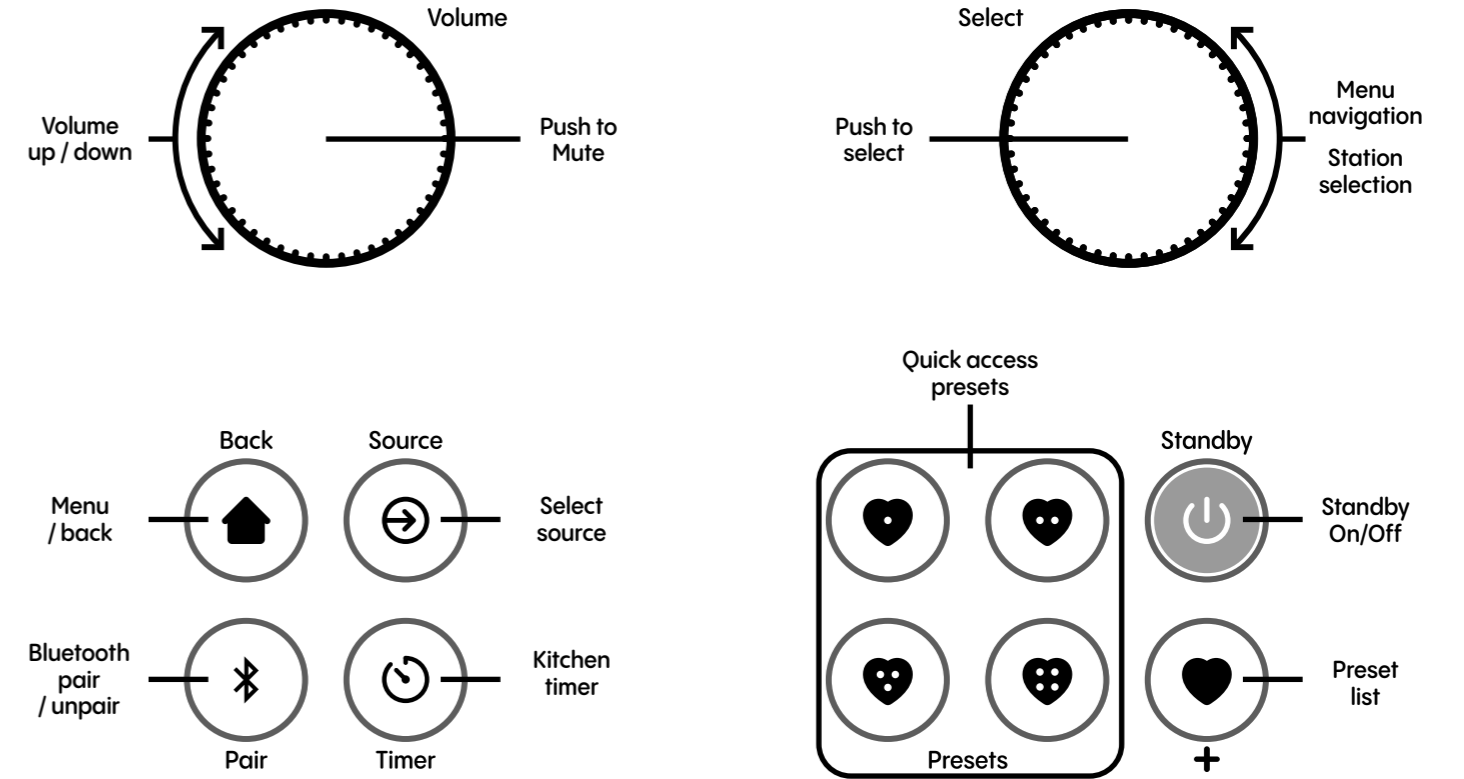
Volume

Volume up / down

Push to Mute

Select

Push to select

Menu navigation

Station selection

Quick access presets

Back

Source

Standby

Menu / back

Select source

Standby On/Off

Bluetooth pair / unpair

Kitchen timer

Preset list

Pair

Timer

Presets

+